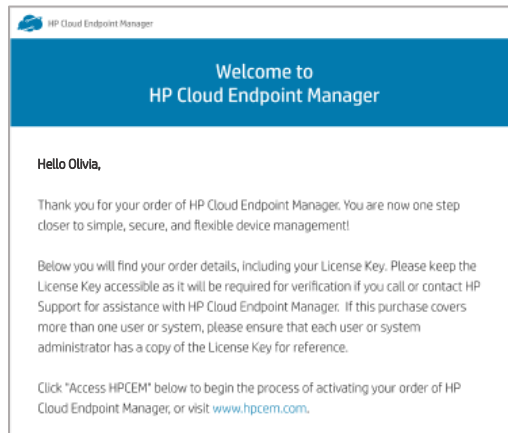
HP Cloud Endpoint Manager

Welcome to
HP Cloud Endpoint Manager

Hello Olivia,

Thank you for your order of HP Cloud Endpoint Manager. You are now one step closer to simple, secure, and flexible device management!

Below you will find your order details, including your License Key. Please keep the License Key accessible as it will be required for verification if you call or contact HP Support for assistance with HP Cloud Endpoint Manager. If this purchase covers more than one user or system, please ensure that each user or system administrator has a copy of the License Key for reference.

Click "Access HPCEM" below to begin the process of activating your order of HP Cloud Endpoint Manager, or visit www.hpcem.com.